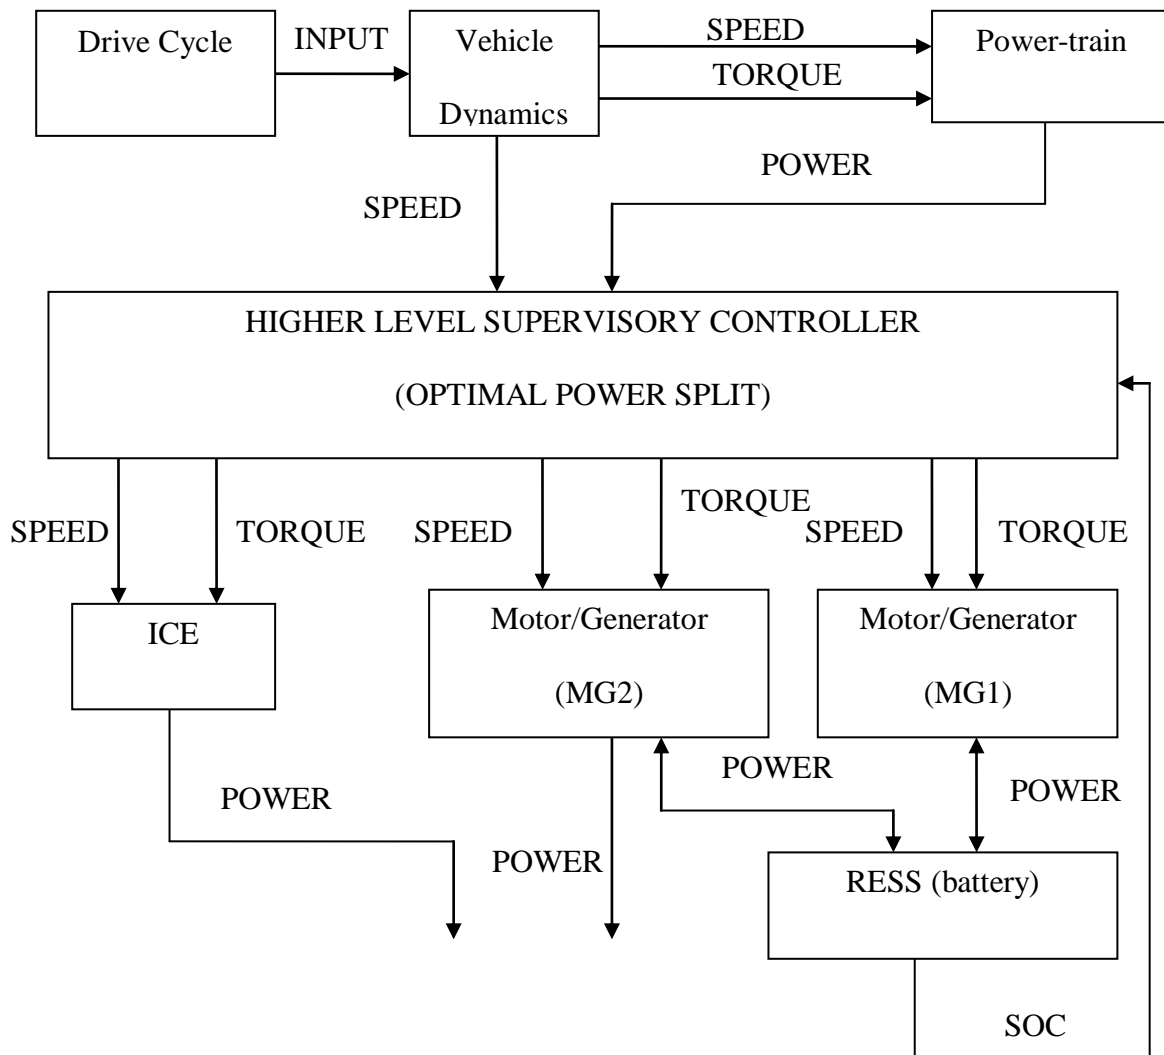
Drive Cycle

INPUT

Vehicle Dynamics

SPEED

TORQUE

Power-train

POWER

SPEED

HIGHER LEVEL SUPERVISORY CONTROLLER

(OPTIMAL POWER SPLIT)

SPEED

TORQUE

SPEED

TORQUE

SPEED

TORQUE

ICE

Motor/Generator

(MG2)

Motor/Generator

(MG1)

POWER

POWER

POWER

POWER

RESS (battery)

SOC